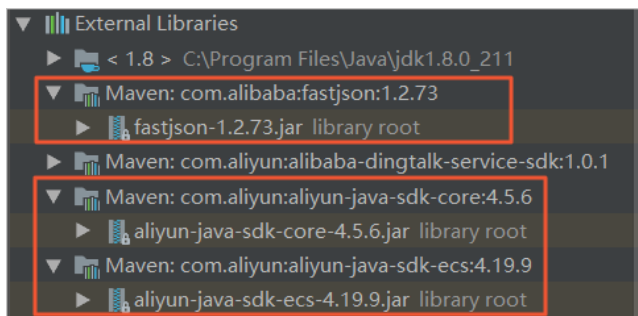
External Libraries
< 1.8 > C:\Program Files\Java\jdk1.8.0_211
Maven: com.alibaba:fastjson:1.2.73
fastjson-1.2.73.jar library root
Maven: com.aliyun:alibaba-dingtalk-service-sdk:1.0.1
Maven: com.aliyun:aliyun-java-sdk-core:4.5.6
aliyun-java-sdk-core-4.5.6.jar library root
Maven: com.aliyun:aliyun-java-sdk-ecs:4.19.9
aliyun-java-sdk-ecs-4.19.9.jar library root